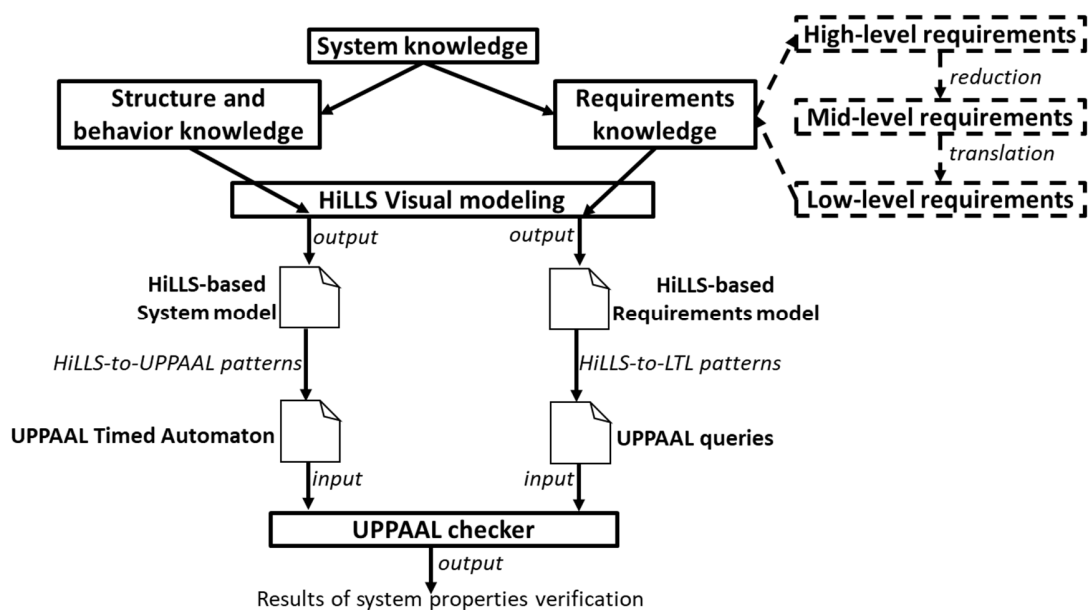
System knowledge

Structure and behavior knowledge

Requirements knowledge

High-level requirements

reduction

Mid-level requirements

translation

Low-level requirements

HiLLS Visual modeling

output

output

HiLLS-based System model

HiLLS-based Requirements model

HiLLS-to-UPPAAL patterns

HiLLS-to-LTL patterns

UPPAAL Timed Automaton

UPPAAL queries

input

input

UPPAAL checker

output

Results of system properties verification